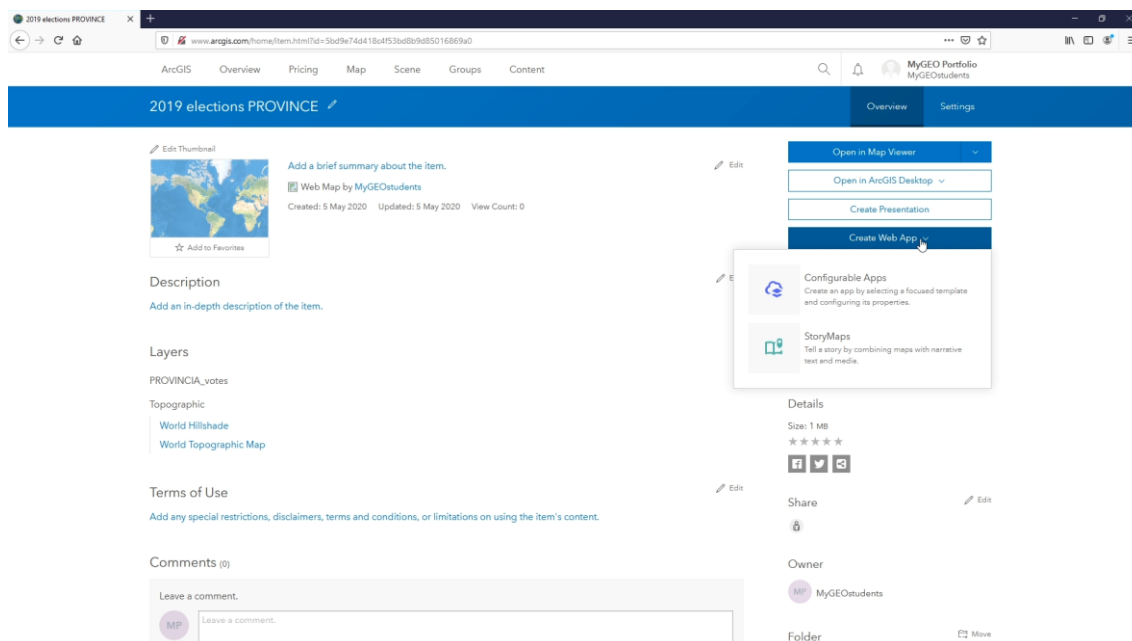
2019 elections PROVINCE

www.arcgis.com/home/item.html?id=5bd9e74d418c4f53bd8b9d85016869a0

ArcGIS Overview Pricing Map Scene Groups Content

MyGEO Portfolio
MyGEOstudents

2019 elections PROVINCE

Overview Settings

Edit Thumbnail

Add a brief summary about the item.

Edit

Web Map by MyGEOstudents

Created: 5 May 2020 Updated: 5 May 2020 View Count: 0

Add to Favorites

Open in Map Viewer

Open in ArcGIS Desktop

Create Presentation

Create Web App

Configurable Apps
Create an app by selecting a focused template and configuring its properties.

StoryMaps
Tell a story by combining maps with narrative text and media.

Description

Add an in-depth description of the item.

Layers

PROVINCIA_votes

Topographic

World Hillshade

World Topographic Map

Details

Size: 1 MB

Terms of Use

Edit

Add any special restrictions, disclaimers, terms and conditions, or limitations on using the item's content.

Share

Edit

Comments (0)

Leave a comment.

MP

Leave a comment.

Owner

MP MyGEOstudents

Folder

Move